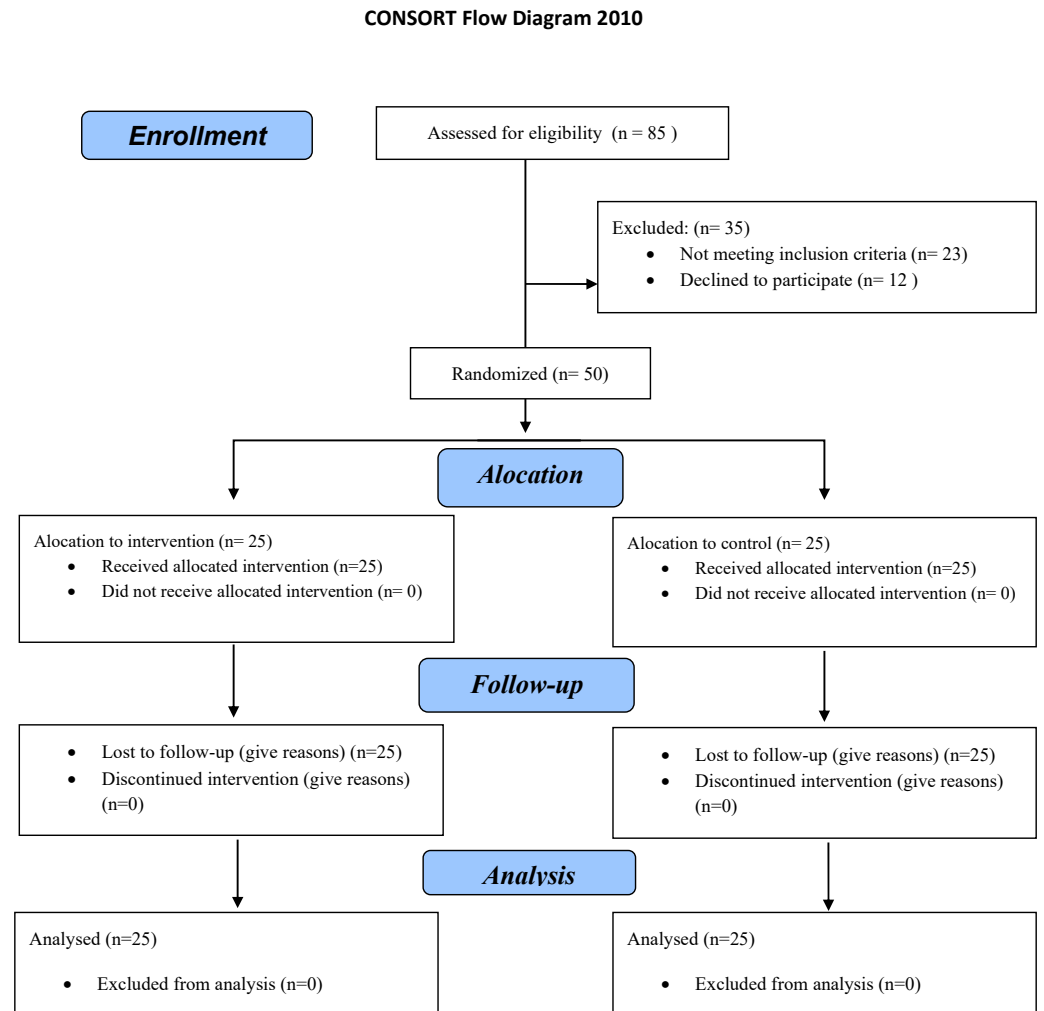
CONSORT Flow Diagram 2010

Enrollment

Assessed for eligibility (n = 85 )

Excluded: (n= 35)
- Not meeting inclusion criteria (n= 23)
- Declined to participate (n= 12 )

Randomized (n= 50)

Alocation

Alocation to intervention (n= 25)
- Received allocated intervention (n=25)
- Did not receive allocated intervention (n= 0)

Alocation to control (n= 25)
- Received allocated intervention (n=25)
- Did not receive allocated intervention (n= 0)

Follow-up

- Lost to follow-up (give reasons) (n=25)
- Discontinued intervention (give reasons) (n=0)

- Lost to follow-up (give reasons) (n=25)
- Discontinued intervention (give reasons) (n=0)

Analysis

Analysed (n=25)
- Excluded from analysis (n=0)

Analysed (n=25)
- Excluded from analysis (n=0)